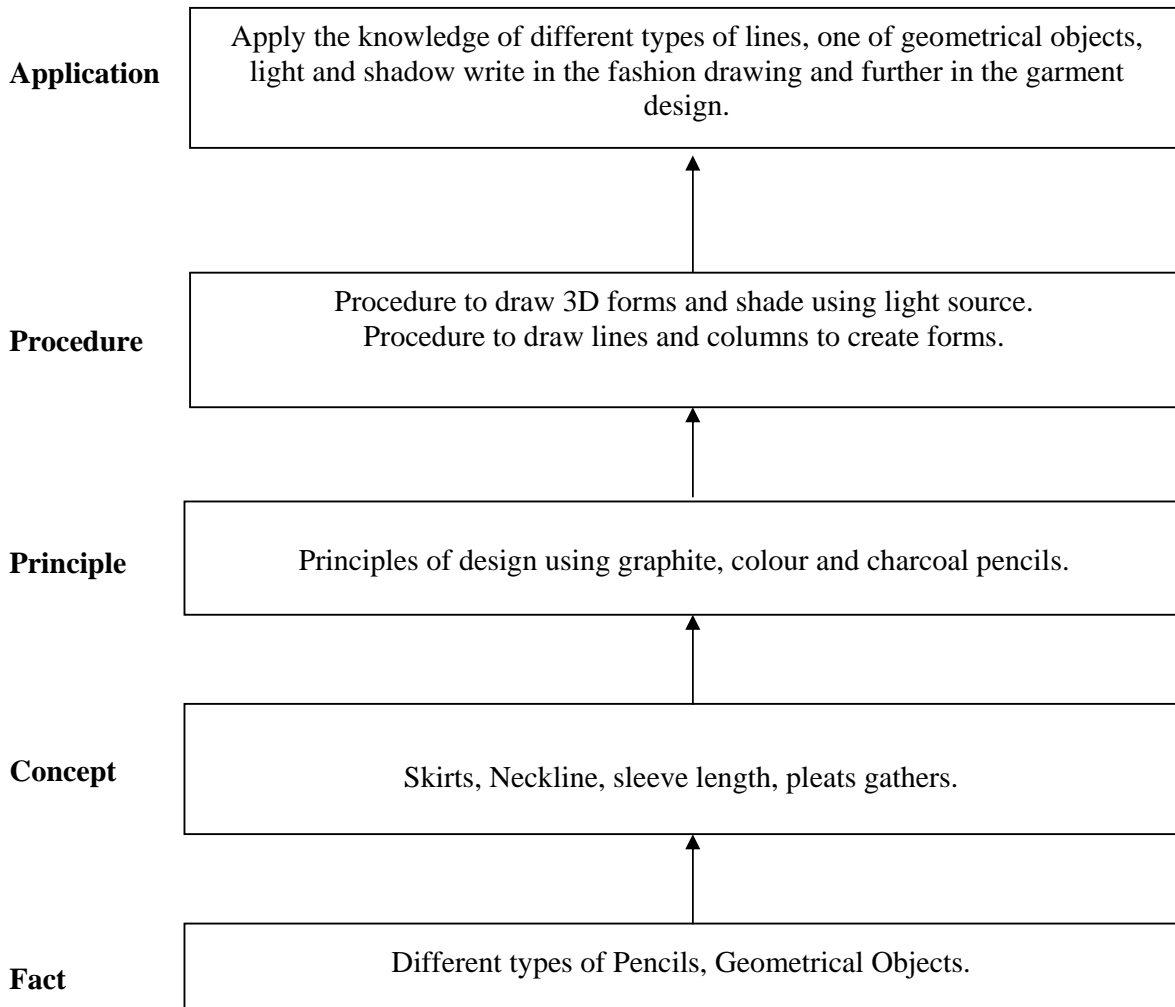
Application

Apply the knowledge of different types of lines, one of geometrical objects, light and shadow write in the fashion drawing and further in the garment design.

Procedure

Procedure to draw 3D forms and shade using light source.
Procedure to draw lines and columns to create forms.

Principle

Principles of design using graphite, colour and charcoal pencils.

Concept

Skirts, Neckline, sleeve length, pleats gathers.

Fact

Different types of Pencils, Geometrical Objects.